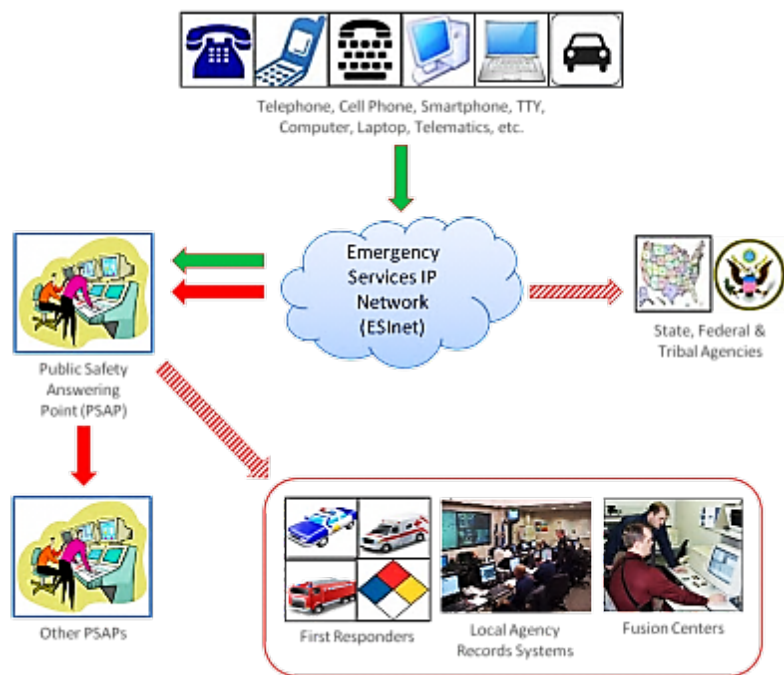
Telephone, Cell Phone, Smartphone, TTY, Computer, Laptop, Telematics, etc.

Emergency Services IP Network (ESInet)

Public Safety Answering Point (PSAP)

State, Federal & Tribal Agencies

Other PSAPs

First Responders

Local Agency Records Systems

Fusion Centers